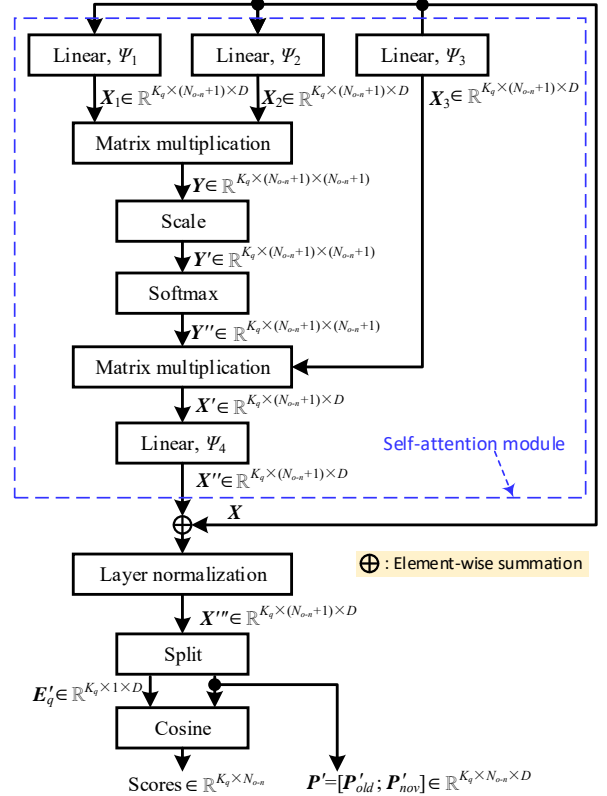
Linear, $\Psi_1$

Linear, $\Psi_2$

Linear, $\Psi_3$

$\boldsymbol{X}_1 \in \mathbb{R}^{K_q \times (N_{o\text{-}n}+1) \times D}$

$\boldsymbol{X}_2 \in \mathbb{R}^{K_q \times (N_{o\text{-}n}+1) \times D}$

$\boldsymbol{X}_3 \in \mathbb{R}^{K_q \times (N_{o\text{-}n}+1) \times D}$

Matrix multiplication

$\boldsymbol{Y} \in \mathbb{R}^{K_q \times (N_{o\text{-}n}+1) \times (N_{o\text{-}n}+1)}$

Scale

$\boldsymbol{Y}' \in \mathbb{R}^{K_q \times (N_{o\text{-}n}+1) \times (N_{o\text{-}n}+1)}$

Softmax

$\boldsymbol{Y}'' \in \mathbb{R}^{K_q \times (N_{o\text{-}n}+1) \times (N_{o\text{-}n}+1)}$

Matrix multiplication

$\boldsymbol{X}' \in \mathbb{R}^{K_q \times (N_{o\text{-}n}+1) \times D}$

Linear, $\Psi_4$

Self-attention module

$\boldsymbol{X}'' \in \mathbb{R}^{K_q \times (N_{o\text{-}n}+1) \times D}$

$\boldsymbol{X}$

$\oplus$ : Element-wise summation

Layer normalization

$\boldsymbol{X}''' \in \mathbb{R}^{K_q \times (N_{o\text{-}n}+1) \times D}$

Split

$\boldsymbol{E}_q' \in \mathbb{R}^{K_q \times 1 \times D}$

Cosine

Scores $\in \mathbb{R}^{K_q \times N_{o\text{-}n}}$

$\boldsymbol{P}' = [\boldsymbol{P}_{old}'; \boldsymbol{P}_{nov}'] \in \mathbb{R}^{K_q \times N_{o\text{-}n} \times D}$